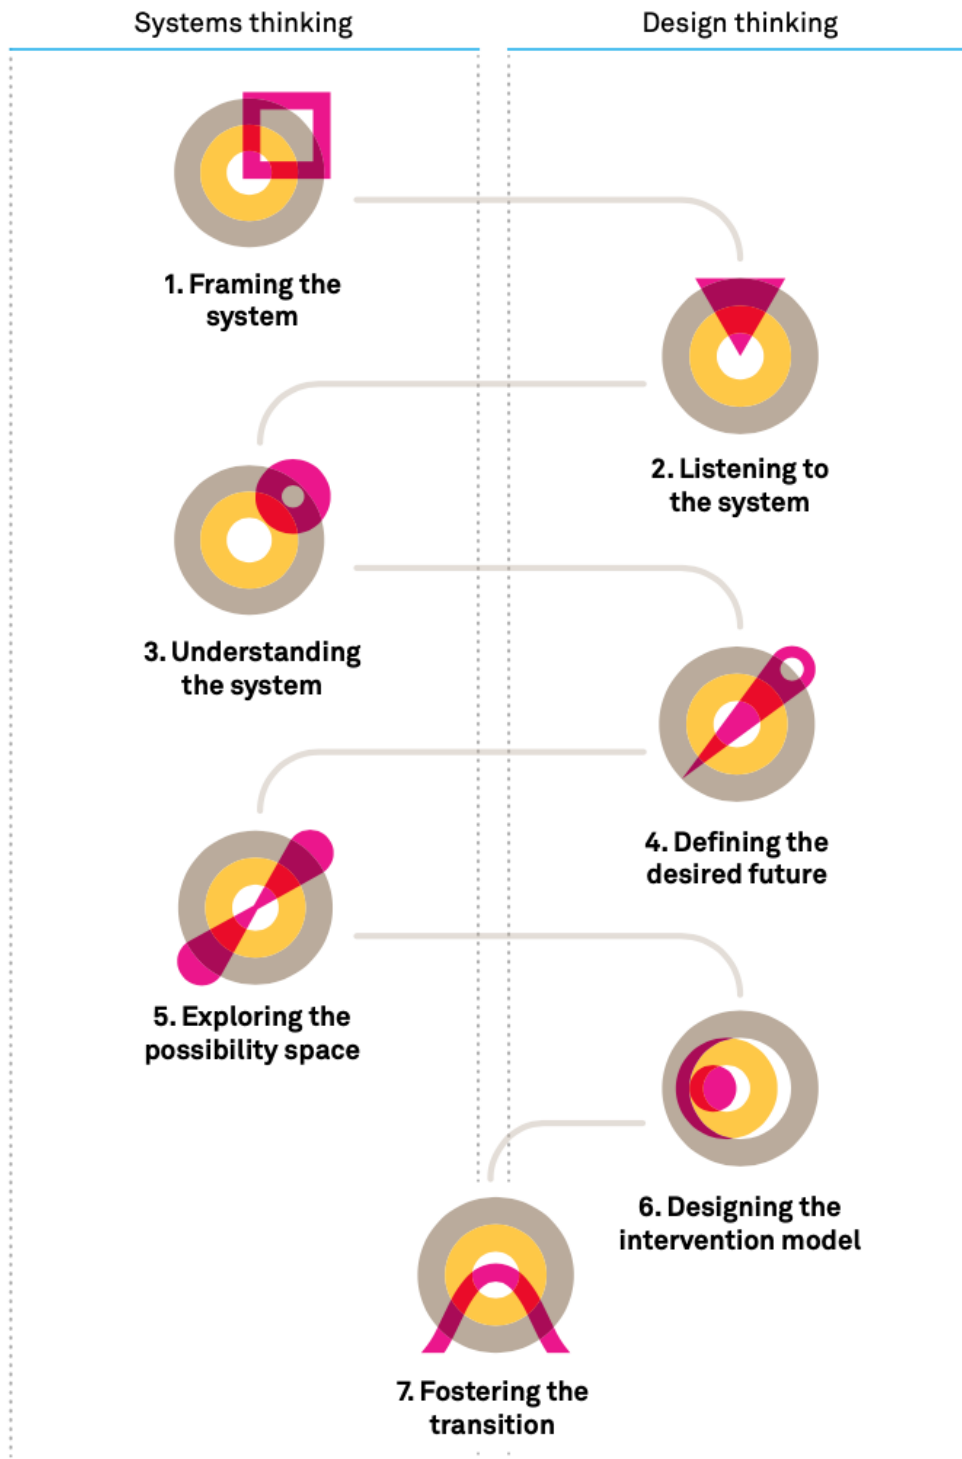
Systems thinking

Design thinking

1. Framing the system

2. Listening to the system

3. Understanding the system

4. Defining the desired future

5. Exploring the possibility space

6. Designing the intervention model

7. Fostering the transition